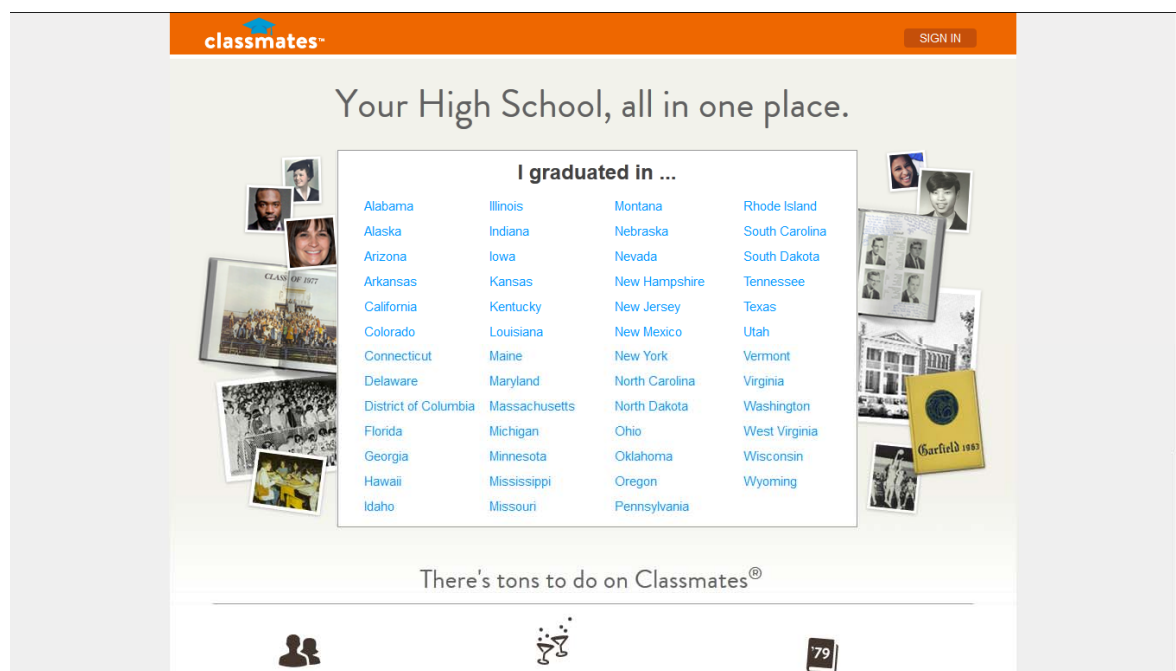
classmates™

SIGN IN

Your High School, all in one place.

CLASS OF 1977

I graduated in ...

Alabama
Alaska
Arizona
Arkansas
California
Colorado
Connecticut
Delaware
District of Columbia
Florida
Georgia
Hawaii
Idaho

Illinois
Indiana
Iowa
Kansas
Kentucky
Louisiana
Maine
Maryland
Massachusetts
Michigan
Minnesota
Mississippi
Missouri

Montana
Nebraska
Nevada
New Hampshire
New Jersey
New Mexico
New York
North Carolina
North Dakota
Ohio
Oklahoma
Oregon
Pennsylvania

Rhode Island
South Carolina
South Dakota
Tennessee
Texas
Utah
Vermont
Virginia
Washington
West Virginia
Wisconsin
Wyoming

Garfield 1983

There's tons to do on Classmates®

'79